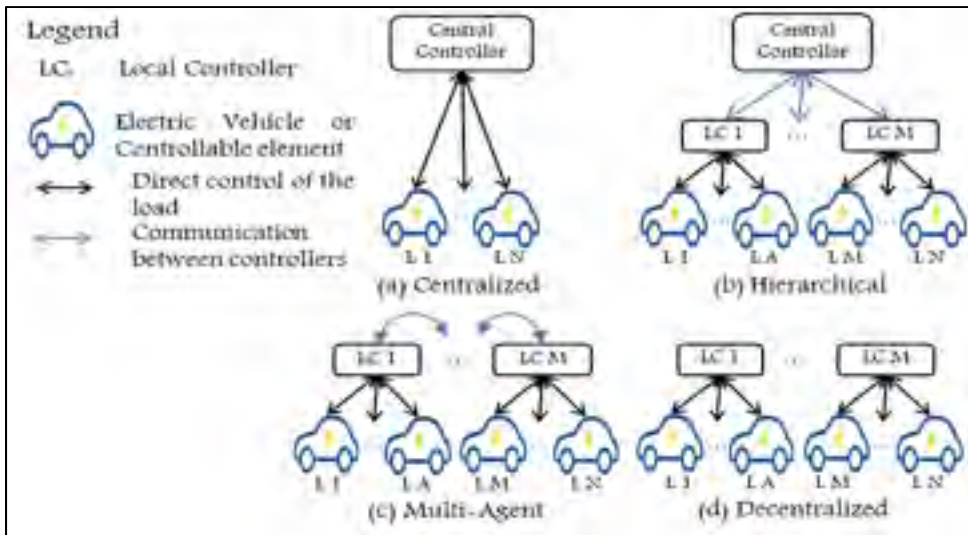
Legend

LC. Local Controller

Electric Vehicle or Controllable element

Direct control of the load

Communication between controllers

Central Controller

L 1 ... L N

(a) Centralized

Central Controller

LC 1 ... LC M

L 1 ... L A L M ... L N

(b) Hierarchical

LC 1 ... LC M

L 1 L A L M L N

(c) Multi-Agent

LC 1 ... LC M

L 1 ... L A L M ... L N

(d) Decentralized